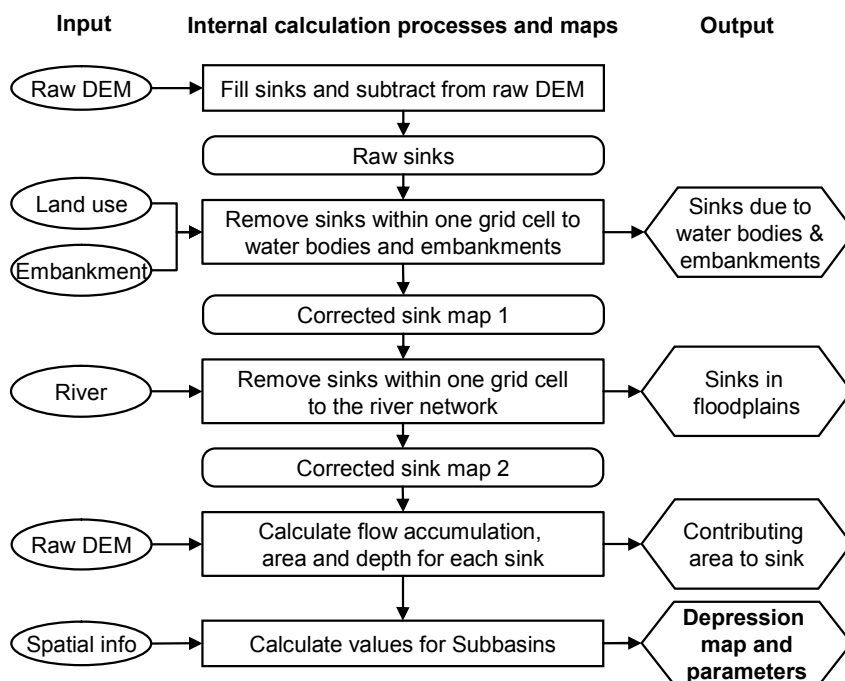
Input

Internal calculation processes and maps

Output

Raw DEM

Fill sinks and subtract from raw DEM

Raw sinks

Land use

Embankment

Remove sinks within one grid cell to water bodies and embankments

Sinks due to water bodies & embankments

Corrected sink map 1

River

Remove sinks within one grid cell to the river network

Sinks in floodplains

Corrected sink map 2

Raw DEM

Calculate flow accumulation, area and depth for each sink

Contributing area to sink

Spatial info

Calculate values for Subbasins

**Depression map and parameters**